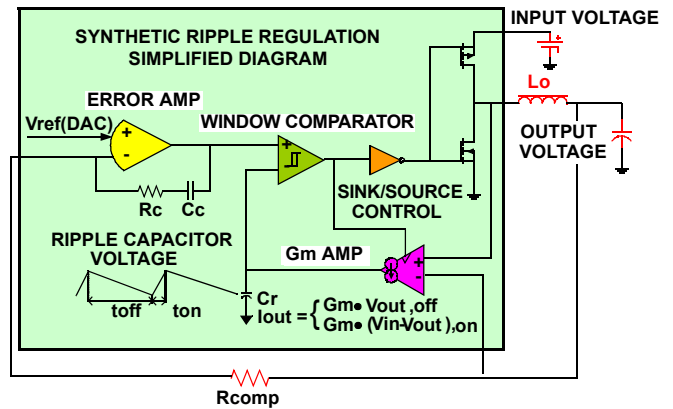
SYNTHETIC RIPPLE REGULATION SIMPLIFIED DIAGRAM

INPUT VOLTAGE

Lo

ERROR AMP

Vref(DAC)

+

-

WINDOW COMPARATOR

OUTPUT VOLTAGE

Rc

Cc

SINK/SOURCE CONTROL

RIPPLE CAPACITOR VOLTAGE

Gm AMP

+

-

toff

ton

Cr

Iout = { Gm• Vout ,off
Gm• (Vin-Vout ),on

Rcomp